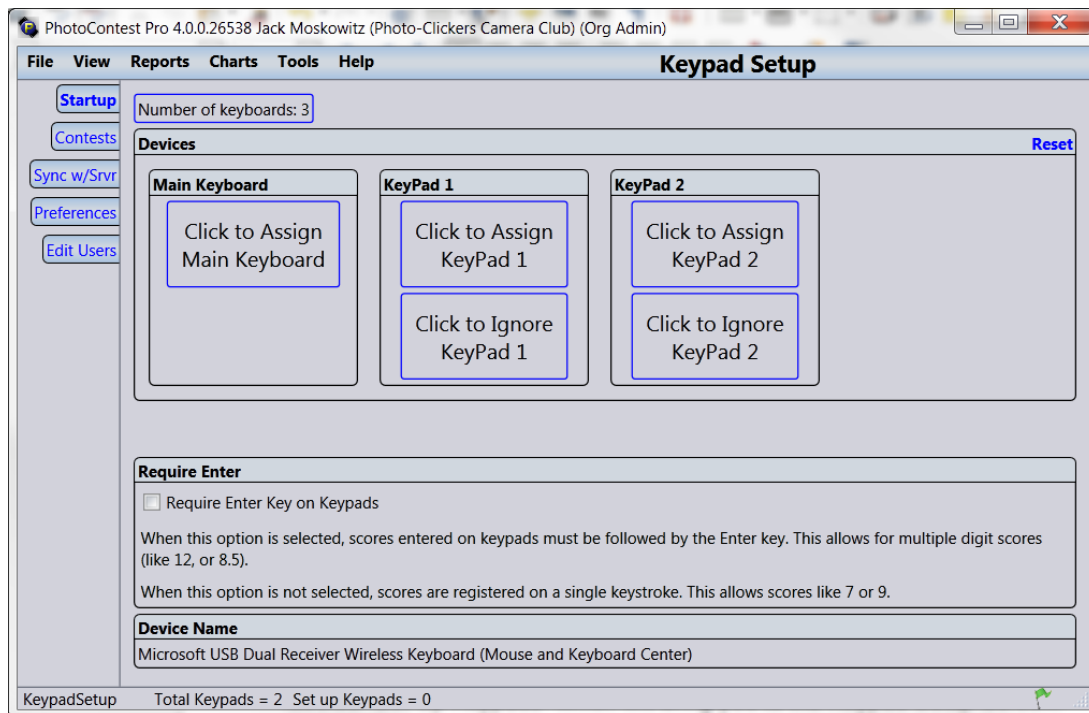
PhotoContest Pro 4.0.0.26538 Jack Moskowitz (Photo-Clickers Camera Club) (Org Admin)

File View Reports Charts Tools Help

Keypad Setup

Startup
Contests
Sync w/Srvr
Preferences
Edit Users

Number of keyboards: 3

Devices
Reset

Main Keyboard
Click to Assign Main Keyboard

KeyPad 1
Click to Assign KeyPad 1
Click to Ignore KeyPad 1

KeyPad 2
Click to Assign KeyPad 2
Click to Ignore KeyPad 2

Require Enter
Require Enter Key on Keypads

When this option is selected, scores entered on keypads must be followed by the Enter key. This allows for multiple digit scores (like 12, or 8.5).

When this option is not selected, scores are registered on a single keystroke. This allows scores like 7 or 9.

Device Name
Microsoft USB Dual Receiver Wireless Keyboard (Mouse and Keyboard Center)

KeypadSetup Total Keypads = 2 Set up Keypads = 0